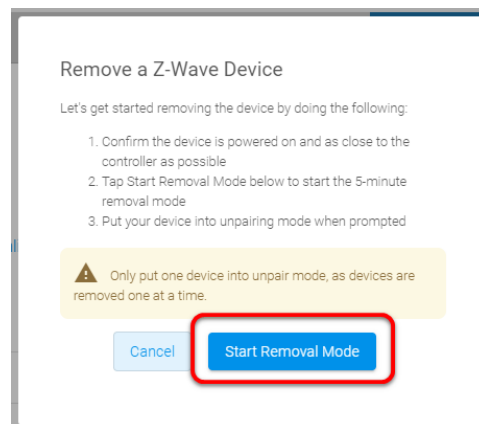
Remove a Z-Wave Device

Let's get started removing the device by doing the following:

1. Confirm the device is powered on and as close to the controller as possible
2. Tap Start Removal Mode below to start the 5-minute removal mode
3. Put your device into unpairing mode when prompted

Only put one device into unpair mode, as devices are removed one at a time.

Cancel

Start Removal Mode